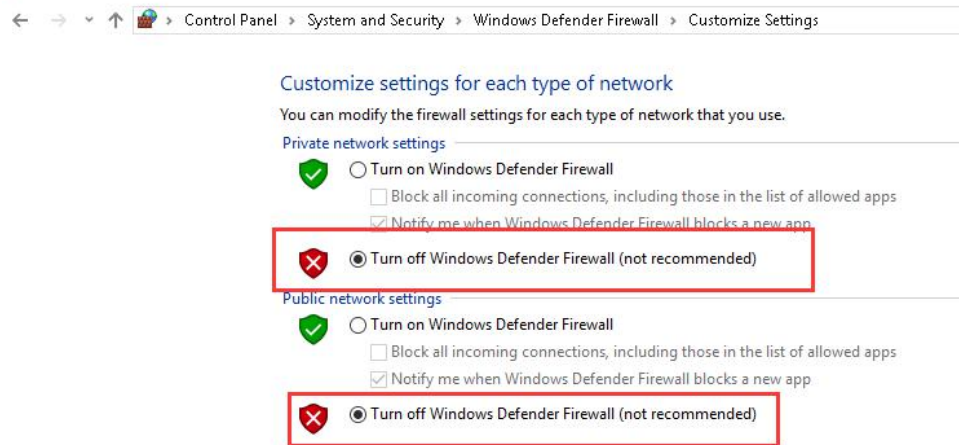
Control Panel > System and Security > Windows Defender Firewall > Customize Settings

Customize settings for each type of network

You can modify the firewall settings for each type of network that you use.

Private network settings

Turn on Windows Defender Firewall

Block all incoming connections, including those in the list of allowed apps

Notify me when Windows Defender Firewall blocks a new app

Turn off Windows Defender Firewall (not recommended)

Public network settings

Turn on Windows Defender Firewall

Block all incoming connections, including those in the list of allowed apps

Notify me when Windows Defender Firewall blocks a new app

Turn off Windows Defender Firewall (not recommended)